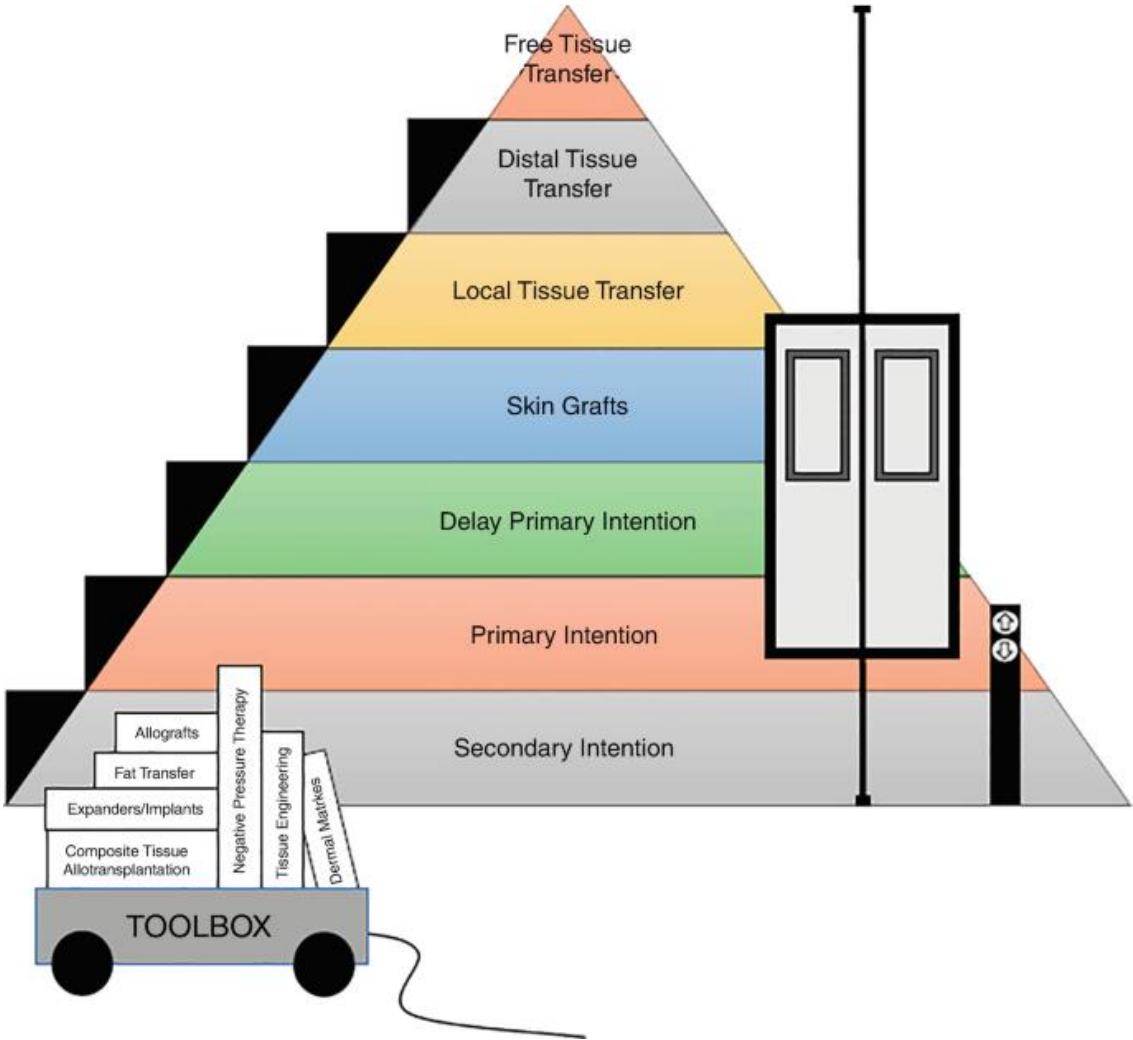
Free Tissue Transfer

Distal Tissue Transfer

Local Tissue Transfer

Skin Grafts

Delay Primary Intention

Primary Intention

Secondary Intention

Allografts

Fat Transfer

Expanders/Implants

Composite Tissue Allotransplantation

Negative Pressure Therapy

Tissue Engineering

Dermal Matrices

TOOLBOX